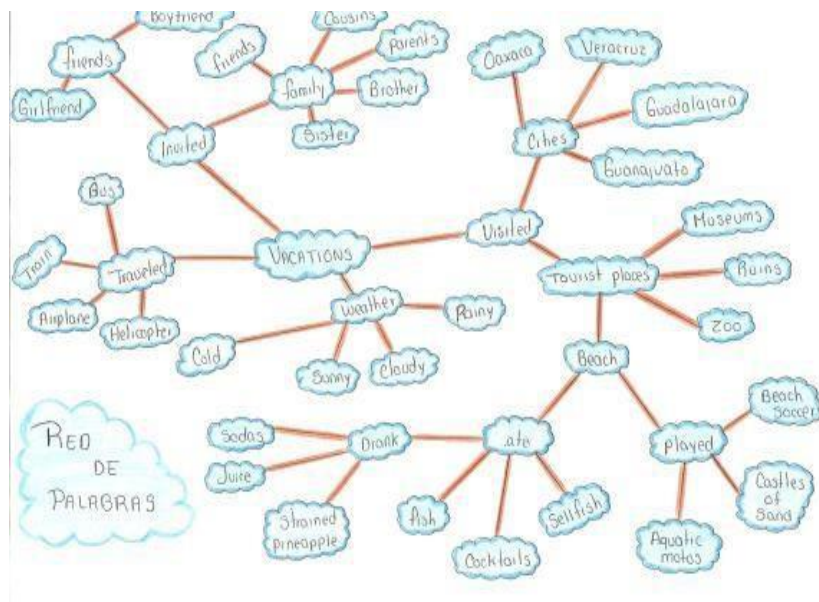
Boyfriend
Cousins
friends
friends
Parents
family
Brother
Girlfriend
Sister
Invited
Oaxaca
Veracruz
Guadalajara
Cities
Guanajuato
Bus
Visited
Museums
Train
VACATIONS
Traveled
Tourist places
Ruins
Weather
Rainy
Airplane
Helicopter
Zoo
Cold
Sunny
Cloudy
Beach
RED DE PALABRAS
Beach soccer
Sodas
Drank
ate
Played
Juice
Castles of Sand
Strained pineapple
fish
Sellfish
Aquatic motos
Cocktails